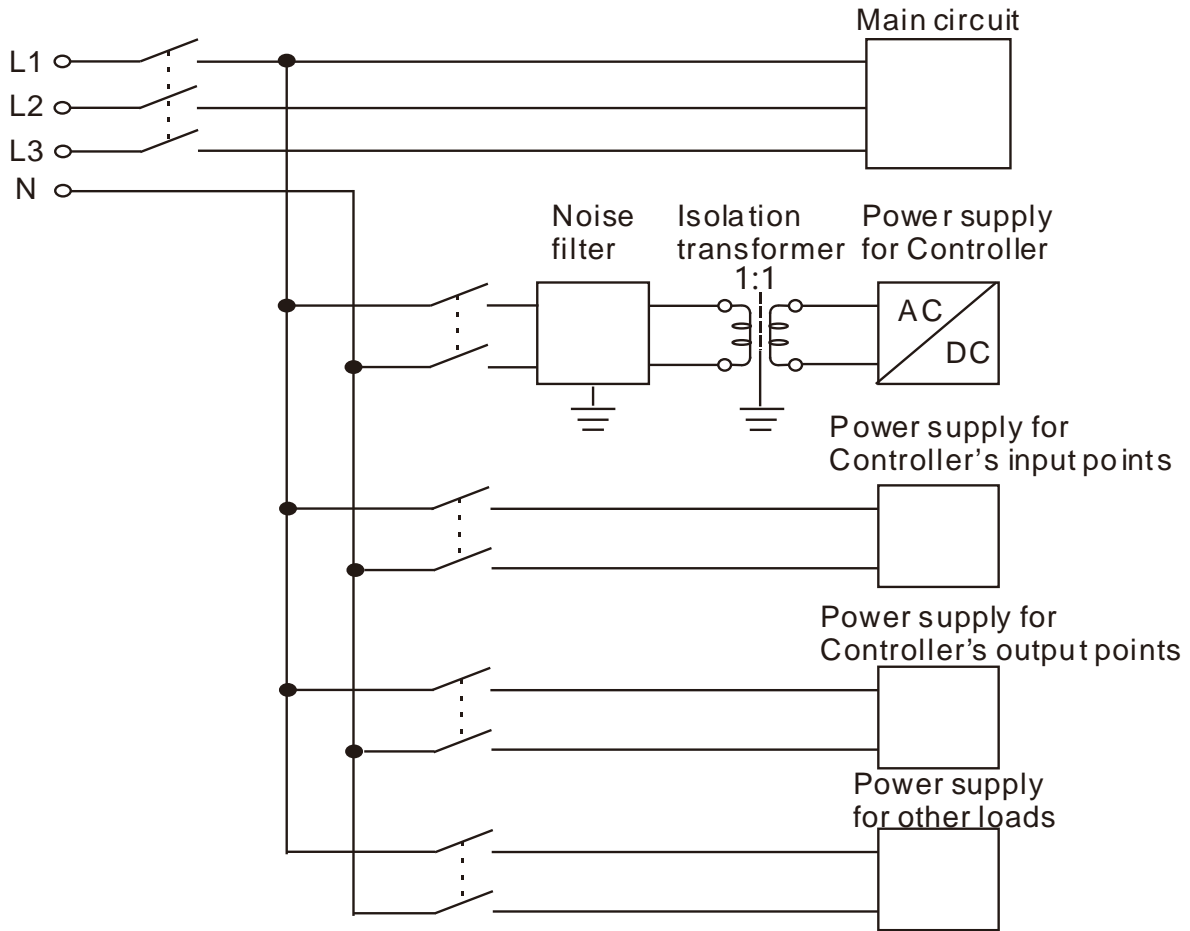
Main circuit

L1

L2

L3

N

Noise filter

Isolation transformer 1:1

Power supply for Controller

AC

DC

Power supply for Controller's input points

Power supply for Controller's output points

Power supply for other loads